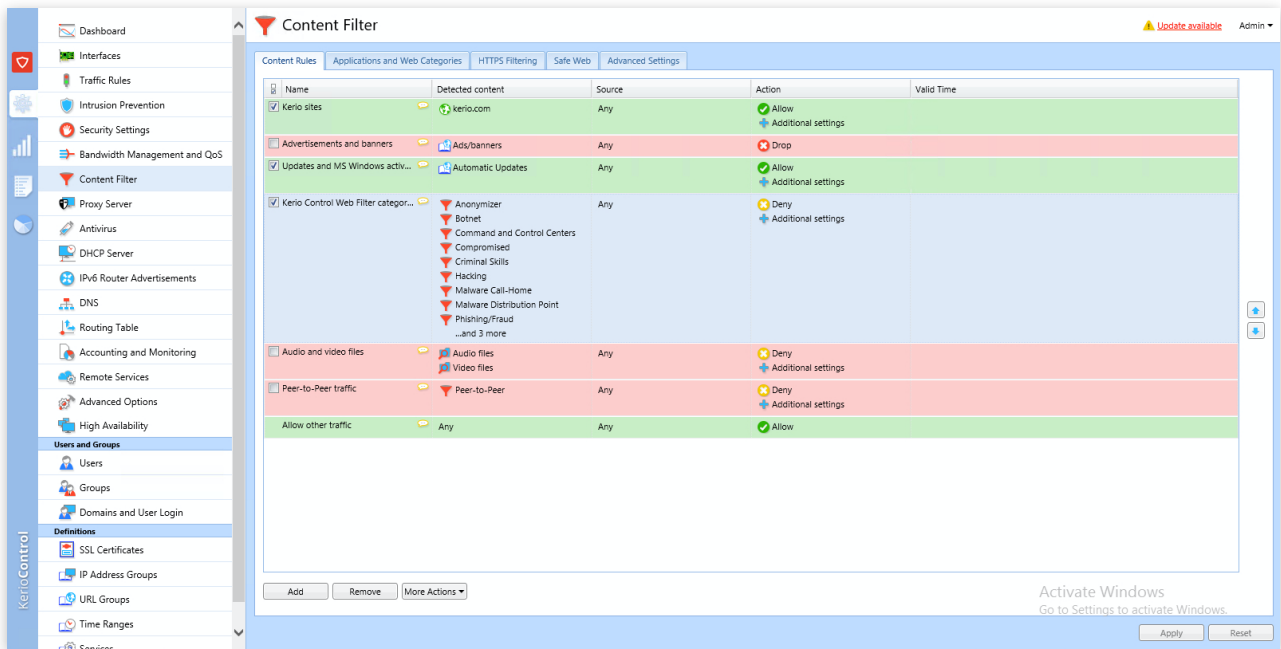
Dashboard
Interfaces
Traffic Rules
Intrusion Prevention
Security Settings
Bandwidth Management and QoS
Content Filter
Proxy Server
Antivirus
DHCP Server
IPv6 Router Advertisements
DNS
Routing Table
Accounting and Monitoring
Remote Services
Advanced Options
High Availability
Users and Groups
Users
Groups
Domains and User Login
Definitions
SSL Certificates
IP Address Groups
URL Groups
Time Ranges
Services

KerioControl

Content Filter

Update available Admin

Content Rules | Applications and Web Categories | HTTPS Filtering | Safe Web | Advanced Settings

| | Name | Detected content | Source | Action | Valid Time |
|---|---|---|---|---|---|
| ☑ | Kerio sites | kerio.com | Any | Allow Additional settings | |
| ☐ | Advertisements and banners | Ads/banners | Any | Drop | |
| ☑ | Updates and MS Windows activ... | Automatic Updates | Any | Allow Additional settings | |
| ☑ | Kerio Control Web Filter categor... | Anonymizer Botnet Command and Control Centers Compromised Criminal Skills Hacking Malware Call-Home Malware Distribution Point Phishing/Fraud ...and 3 more | Any | Deny Additional settings | |
| ☐ | Audio and video files | Audio files Video files | Any | Deny Additional settings | |
| ☐ | Peer-to-Peer traffic | Peer-to-Peer | Any | Deny Additional settings | |
| | Allow other traffic | Any | Any | Allow | |

Add | Remove | More Actions

Activate Windows
Go to Settings to activate Windows.

Apply | Reset